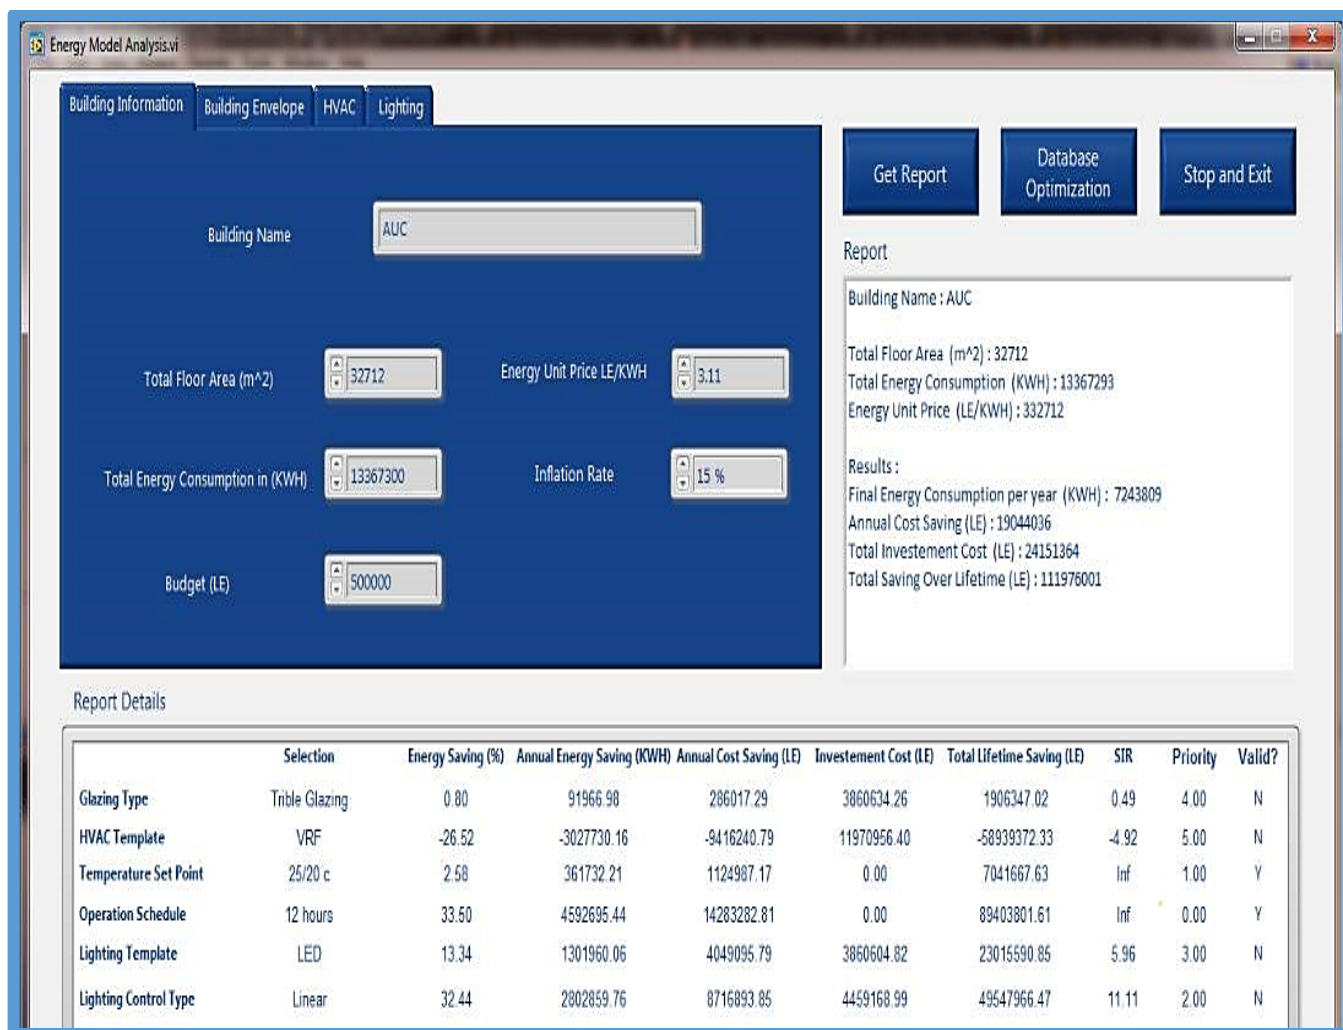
Energy Model Analysis.vi

Building Information | Building Envelope | HVAC | Lighting

Building Name AUC

Total Floor Area (m^2) 32712

Energy Unit Price LE/KWH 3.11

Total Energy Consumption in (KWH) 13367300

Inflation Rate 15 %

Budget (LE) 500000

Get Report

Database Optimization

Stop and Exit

Report

Building Name : AUC

Total Floor Area (m^2) : 32712
Total Energy Consumption (KWH) : 13367293
Energy Unit Price (LE/KWH) : 332712

Results :
Final Energy Consumption per year (KWH) : 7243809
Annual Cost Saving (LE) : 19044036
Total Investement Cost (LE) : 24151364
Total Saving Over Lifetime (LE) : 111976001

Report Details

| | Selection | Energy Saving (%) | Annual Energy Saving (KWH) | Annual Cost Saving (LE) | Investement Cost (LE) | Total Lifetime Saving (LE) | SIR | Priority | Valid? |
|---|---|---|---|---|---|---|---|---|---|
| Glazing Type | Trible Glazing | 0.80 | 91966.98 | 286017.29 | 3860634.26 | 1906347.02 | 0.49 | 4.00 | N |
| HVAC Template | VRF | -26.52 | -3027730.16 | -9416240.79 | 11970956.40 | -58939372.33 | -4.92 | 5.00 | N |
| Temperature Set Point | 25/20 c | 2.58 | 361732.21 | 1124987.17 | 0.00 | 7041667.63 | Inf | 1.00 | Y |
| Operation Schedule | 12 hours | 33.50 | 4592695.44 | 14283282.81 | 0.00 | 89403801.61 | Inf | 0.00 | Y |
| Lighting Template | LED | 13.34 | 1301960.06 | 4049095.79 | 3860604.82 | 23015590.85 | 5.96 | 3.00 | N |
| Lighting Control Type | Linear | 32.44 | 2802859.76 | 8716893.85 | 4459168.99 | 49547966.47 | 11.11 | 2.00 | N |